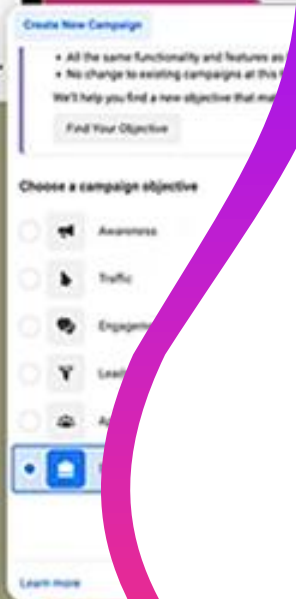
Create New Campaign

• All the same functionality and features as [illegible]
• No change to existing campaigns at this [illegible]

We'll help you find a new objective that ma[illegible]

Find Your Objective

Choose a campaign objective

Awareness

Traffic

Engage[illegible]

Lea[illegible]

A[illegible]

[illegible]

Learn more